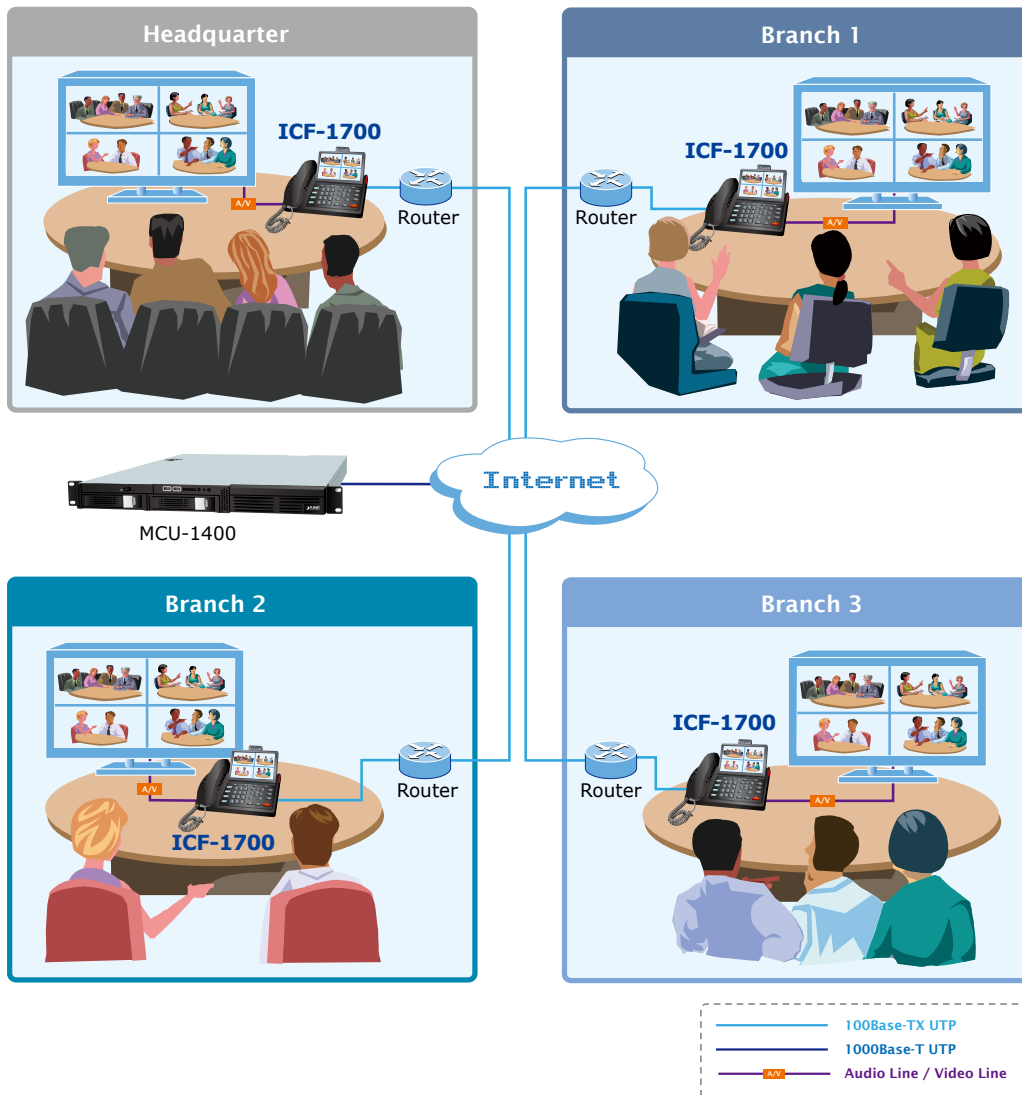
Headquarter

ICF-1700

A/V

Router

Branch 1

ICF-1700

Router

A/V

Internet

MCU-1400

Branch 2

A/V

ICF-1700

Router

Branch 3

ICF-1700

Router

A/V

100Base-TX UTP
1000Base-T UTP
A/V Audio Line / Video Line